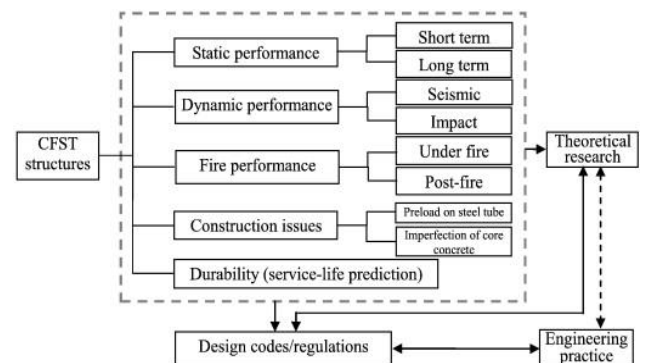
CFST structures

Static performance
Short term
Long term

Dynamic performance
Seismic
Impact

Fire performance
Under fire
Post-fire

Construction issues
Preload on steel tube
Imperfection of core concrete

Durability (service-life prediction)

Theoretical research

Design codes/regulations

Engineering practice